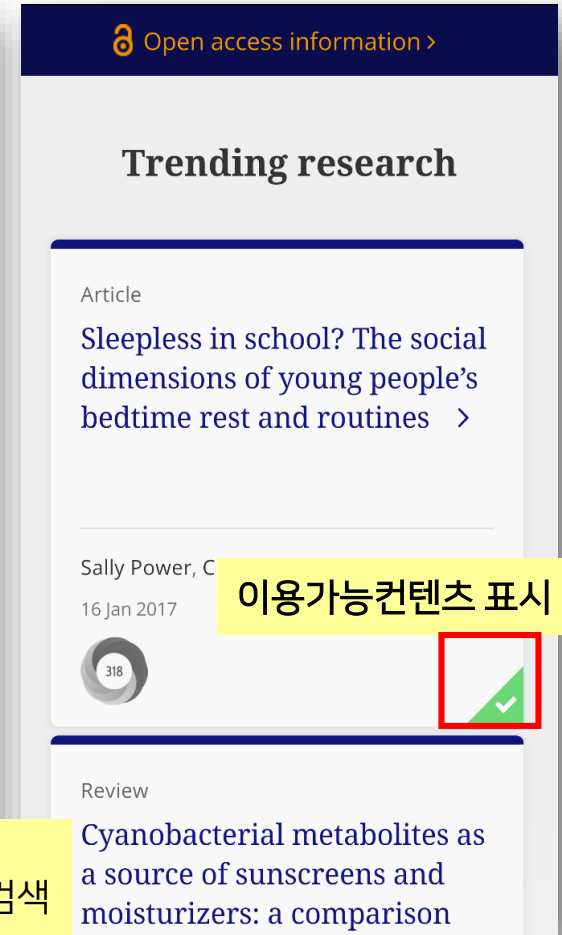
Open access information ›

Trending research

Article

Sleepless in school? The social dimensions of young people's bedtime rest and routines ›

Sally Power, C

16 Jan 2017

318

이용가능컨텐츠 표시

Review

Cyanobacterial metabolites as a source of sunscreens and moisturizers: a comparison

검색